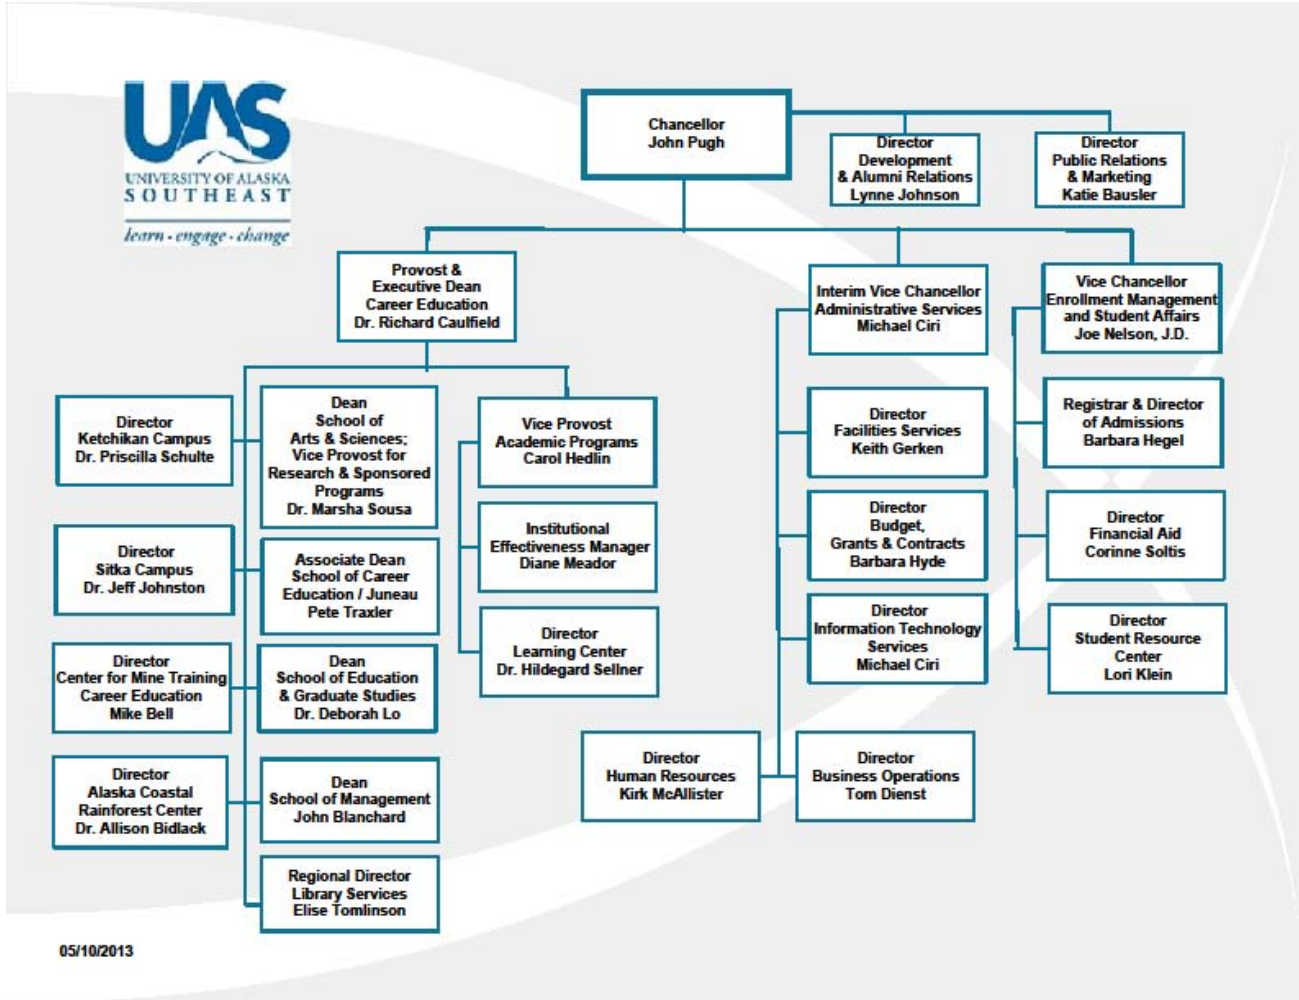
UAS
UNIVERSITY OF ALASKA
SOUTHEAST
learn · engage · change

Chancellor
John Pugh

Director
Development
& Alumni Relations
Lynne Johnson

Director
Public Relations
& Marketing
Katie Bausler

Provost &
Executive Dean
Career Education
Dr. Richard Caulfield

Interim Vice Chancellor
Administrative Services
Michael Ciri

Vice Chancellor
Enrollment Management
and Student Affairs
Joe Nelson, J.D.

Director
Ketchikan Campus
Dr. Priscilla Schulte

Dean
School of
Arts & Sciences;
Vice Provost for
Research & Sponsored
Programs
Dr. Marsha Sousa

Vice Provost
Academic Programs
Carol Hedlin

Director
Facilities Services
Keith Gerken

Registrar & Director
of Admissions
Barbara Hegel

Institutional
Effectiveness Manager
Diane Meador

Director
Sitka Campus
Dr. Jeff Johnston

Associate Dean
School of Career
Education / Juneau
Pete Traxler

Director
Budget,
Grants & Contracts
Barbara Hyde

Director
Financial Aid
Corinne Soltis

Director
Learning Center
Dr. Hildegard Sellner

Director
Information Technology
Services
Michael Ciri

Director
Student Resource
Center
Lori Klein

Director
Center for Mine Training
Career Education
Mike Bell

Dean
School of Education
& Graduate Studies
Dr. Deborah Lo

Director
Human Resources
Kirk McAllister

Director
Business Operations
Tom Dienst

Director
Alaska Coastal
Rainforest Center
Dr. Allison Bidlack

Dean
School of Management
John Blanchard

Regional Director
Library Services
Elise Tomlinson

05/10/2013